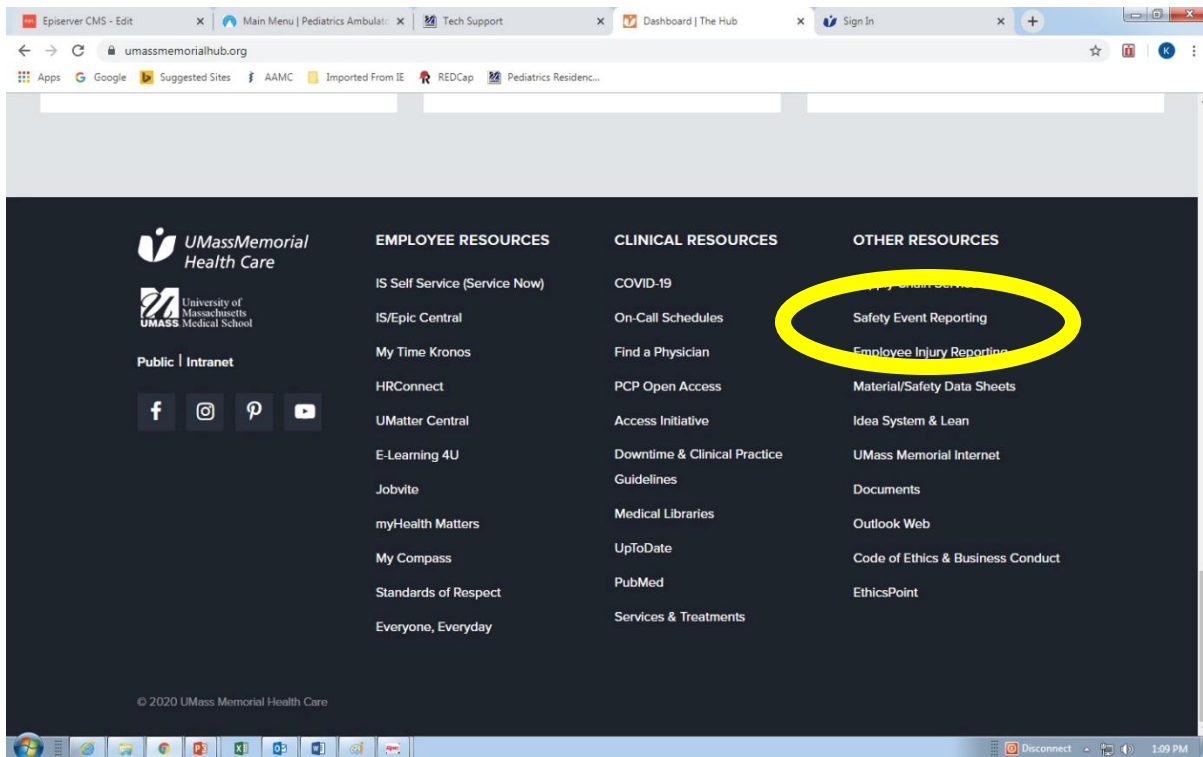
Episerver CMS - Edit ×
Main Menu | Pediatrics Ambulat ×
Tech Support ×
Dashboard | The Hub ×
Sign In ×

umassmemorialhub.org

Apps Google Suggested Sites AAMC Imported From IE REDCap Pediatrics Residenc...

UMassMemorial Health Care

University of Massachusetts UMASS Medical School

Public | Intranet

EMPLOYEE RESOURCES

IS Self Service (Service Now)
IS/Epic Central
My Time Kronos
HRConnect
UMatter Central
E-Learning 4U
Jobvite
myHealth Matters
My Compass
Standards of Respect
Everyone, Everyday

CLINICAL RESOURCES

COVID-19
On-Call Schedules
Find a Physician
PCP Open Access
Access Initiative
Downtime & Clinical Practice Guidelines
Medical Libraries
UpToDate
PubMed
Services & Treatments

OTHER RESOURCES

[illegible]
Safety Event Reporting
Employee Injury Reporting
Material/Safety Data Sheets
Idea System & Lean
UMass Memorial Internet
Documents
Outlook Web
Code of Ethics & Business Conduct
EthicsPoint

© 2020 UMass Memorial Health Care

Disconnect 1:09 PM